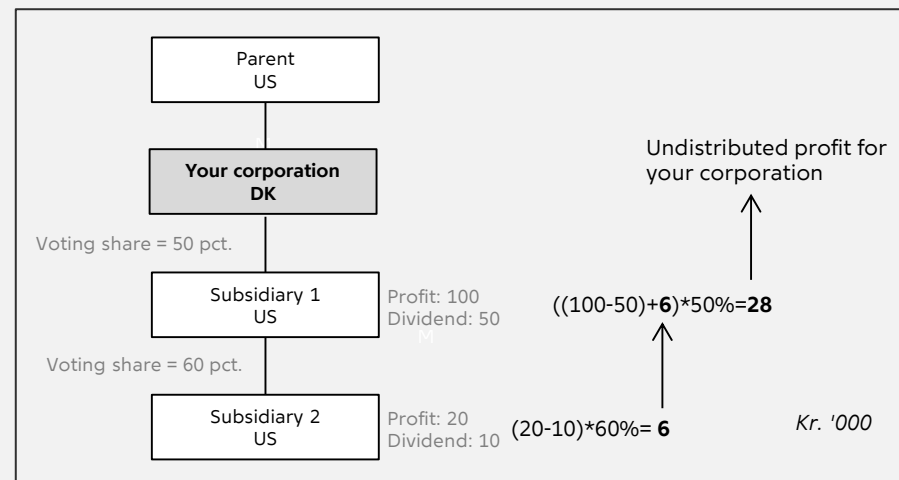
Parent
US

Your corporation
DK

Voting share = 50 pct.

Subsidiary 1
US

Profit: 100
Dividend: 50

Voting share = 60 pct.

Subsidiary 2
US

Profit: 20
Dividend: 10

Undistributed profit for your corporation

((100-50)+**6**)*50%=**28**

(20-10)*60%= **6**

*Kr. '000*